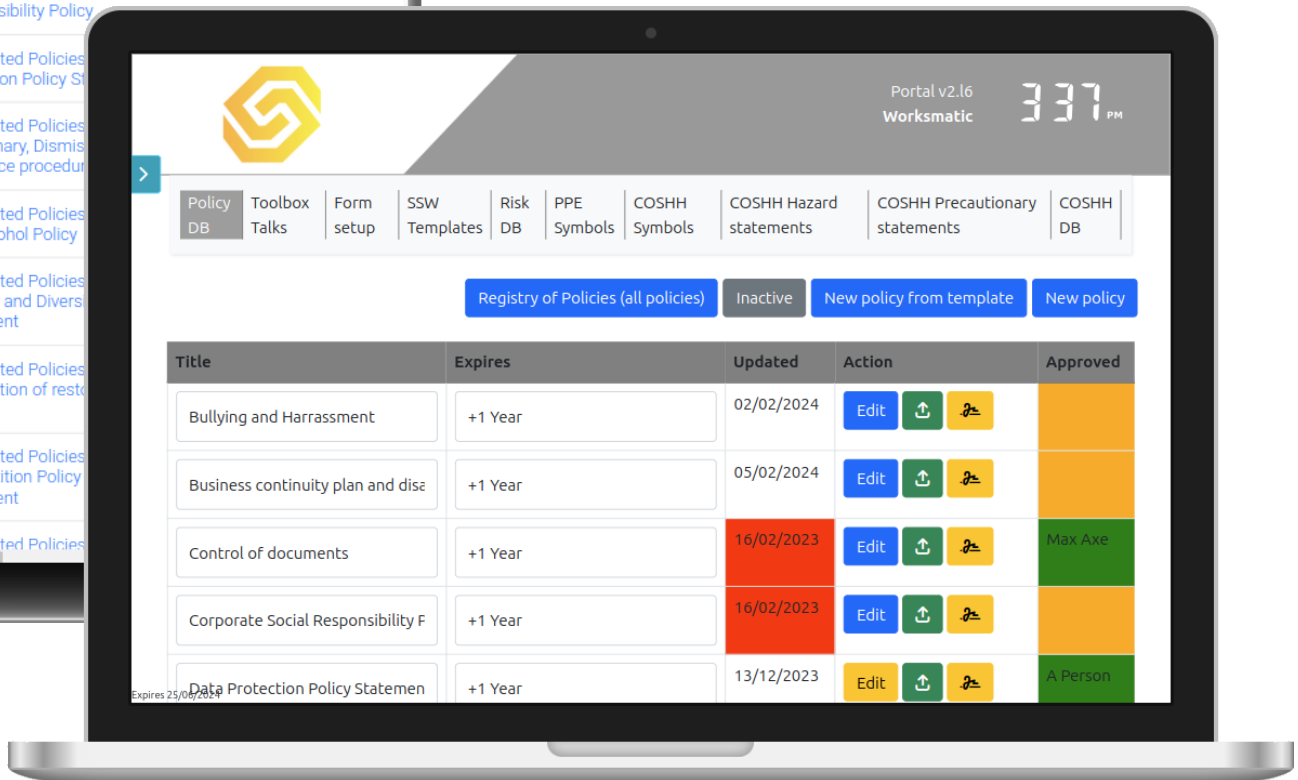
sibility Policy

ted Policies
on Policy St

ted Policies
nary, Dismis
ce procedur

ted Policies
ohol Policy

ted Policies
and Divers
ent

ted Policies
tion of rest

ted Policies
ition Policy
ent

ted Policies

Portal v2.l6
Worksmatic

3 37 PM

Policy DB | Toolbox Talks | Form setup | SSW Templates | Risk DB | PPE Symbols | COSHH Symbols | COSHH Hazard statements | COSHH Precautionary statements | COSHH DB

Registry of Policies (all policies) | Inactive | New policy from template | New policy

| Title | Expires | Updated | Action | Approved |
|---|---|---|---|---|
| Bullying and Harrassment | +1 Year | 02/02/2024 | Edit | |
| Business continuity plan and disa | +1 Year | 05/02/2024 | Edit | |
| Control of documents | +1 Year | 16/02/2023 | Edit | Max Axe |
| Corporate Social Responsibility F | +1 Year | 16/02/2023 | Edit | |
| Data Protection Policy Statemen | +1 Year | 13/12/2023 | Edit | A Person |

Expires 25/06/2024